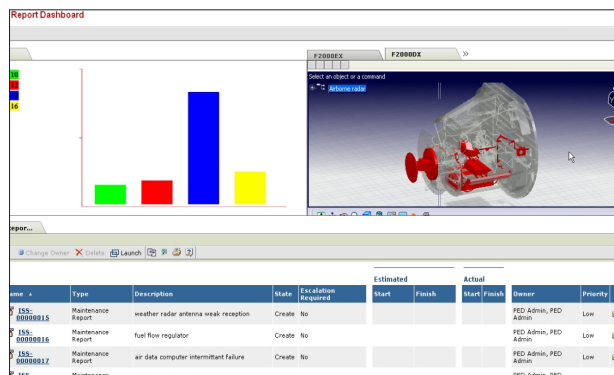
Report Dashboard

10
16

F2000EX F2000DX »

Select an object or a command
Airborne radar

Repor...

Change Owner Delete Launch

| ame | Type | Description | State | Escalation Required | Estimated Start | Estimated Finish | Actual Start | Actual Finish | Owner | Priority |
|---|---|---|---|---|---|---|---|---|---|---|
| ISS-00000015 | Maintenance Report | weather radar antenna weak reception | Create | No | | | | | PED Admin, PED Admin | Low |
| ISS-00000016 | Maintenance Report | fuel flow regulator | Create | No | | | | | PED Admin, PED Admin | Low |
| ISS-00000017 | Maintenance Report | air data computer intermittant failure | Create | No | | | | | PED Admin, PED Admin | Low |
| ISS- | Maintenance | | | | | | | | PED | |